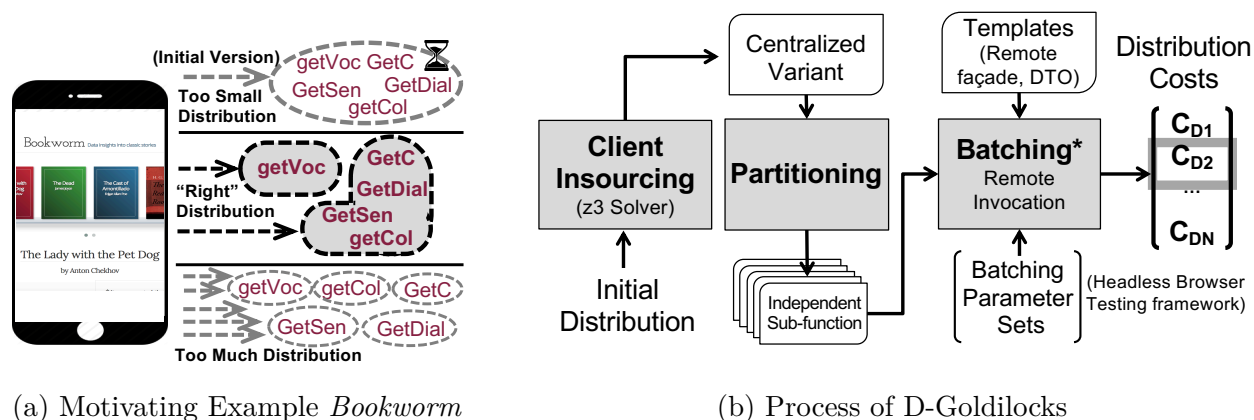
Bookworm Data insights into classic stories

The Dead

The Cask of Amontillado

The Lady with the Pet Dog

by Anton Chekhov

(Initial Version)

getVoc GetC GetSen GetDial getCol

Too Small Distribution

getVoc

GetC GetDial GetSen getCol

"Right" Distribution

getVoc getCol GetC

GetSen GetDial

Too Much Distribution

(a) Motivating Example *Bookworm*

Centralized Variant

Templates (Remote façade, DTO)

Distribution Costs

Client Insourcing (z3 Solver)

Partitioning

Batching* Remote Invocation

$C_{D1}$

$C_{D2}$

...

$C_{DN}$

Initial Distribution

Independent Sub-function

Batching Parameter Sets

(Headless Browser Testing framework)

(b) Process of D-Goldilocks